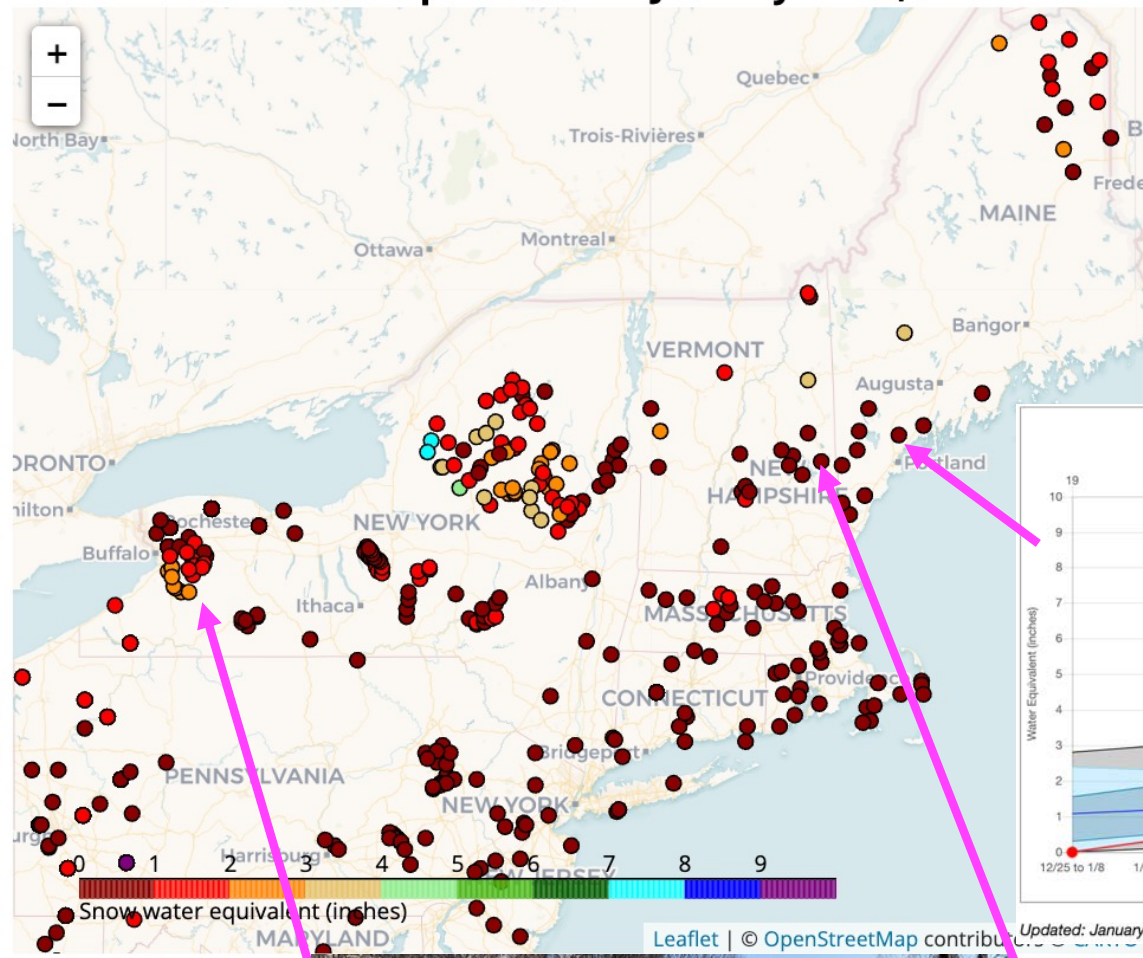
+
−
Quebec
North Bay
Trois-Rivières
MAINE
Frede
Ottawa
Montreal
Bangor
VERMONT
Augusta
ORONTO
NEW HAMPSHIRE
Portland
milton
Rochester
NEW YORK
Buffalo
Albany
Ithaca
MASSACHUSETTS
Providence
CONNECTICUT
Bridgeport
PENNSYLVANIA
NEW YORK
Harrisburg
NEW JERSEY
MARYLAND
0 1 2 3 4 5 6 7 8 9
Snow water equivalent (inches)
Leaflet | © OpenStreetMap contributors © CARTO
19
10
9
8
7
6
5
4
3
2
1
0
Water Equivalent (inches)
12/25 to 1/8
Updated: January